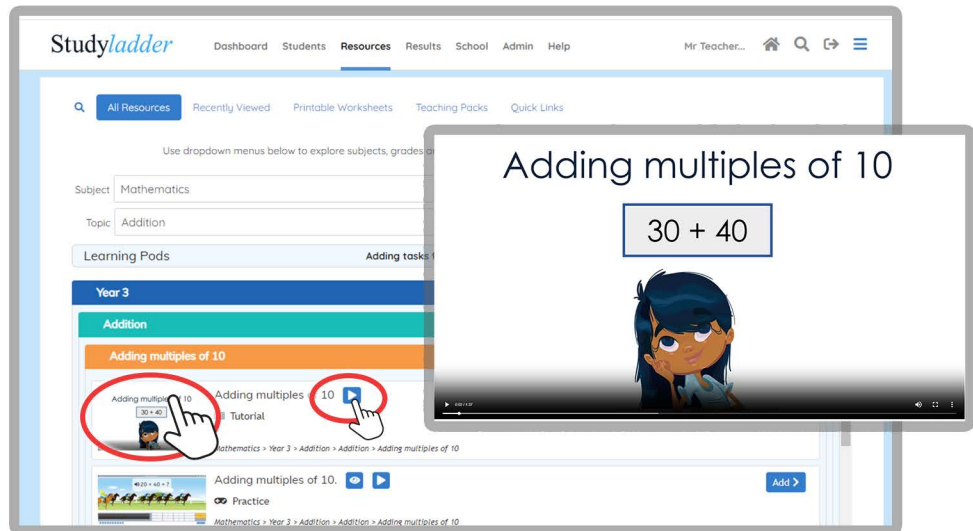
Studyladder Dashboard Students Resources Results School Admin Help Mr Teacher...

All Resources Recently Viewed Printable Worksheets Teaching Packs Quick Links

Use dropdown menus below to explore subjects, grades a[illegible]

Subject Mathematics

Topic Addition

Learning Pods Adding tasks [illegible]

Year 3

Addition

Adding multiples of 10

Adding multiple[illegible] 10
30 + 40

Adding multiples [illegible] 10

Tutorial

Mathematics > Year 3 > Addition > Addition > Adding multiples of 10

Adding multiples of 10.

Practice

20 + 40 = ?

Mathematics > Year 3 > Addition > Addition > Adding multiples of 10

Add

Adding multiples of 10

30 + 40

0:02 / 1:37